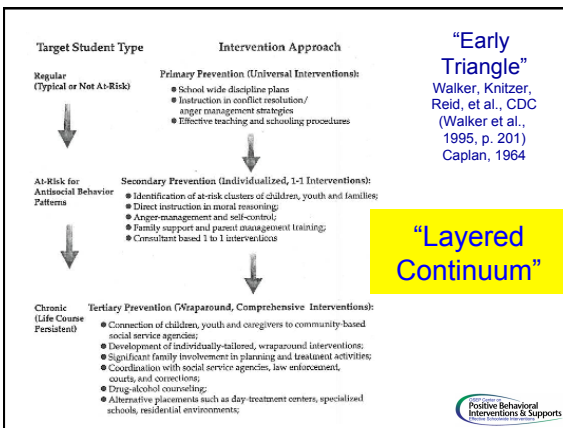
Target Student Type

Intervention Approach

"Early Triangle"
Walker, Knitzer, Reid, et al., CDC (Walker et al., 1995, p. 201)
Caplan, 1964

Regular (Typical or Not At-Risk)

Primary Prevention (Universal Interventions):
● School wide discipline plans
● Instruction in conflict resolution/ anger management strategies
● Effective teaching and schooling procedures

At-Risk for Antisocial Behavior Patterns

Secondary Prevention (Individualized, 1-1 Interventions):
● Identification of at-risk clusters of children, youth and families;
● Direct instruction in moral reasoning;
● Anger-management and self-control;
● Family support and parent management training;
● Consultant based 1 to 1 interventions

"Layered Continuum"

Chronic (Life Course Persistent)

Tertiary Prevention (Wraparound, Comprehensive Interventions):
● Connection of children, youth and caregivers to community-based social service agencies;
● Development of individually-tailored, wraparound interventions;
● Significant family involvement in planning and treatment activities;
● Coordination with social service agencies, law enforcement, courts, and corrections;
● Drug-alcohol counseling;
● Alternative placements such as day-treatment centers, specialized schools, residential environments;

OSEP Center on Positive Behavioral Interventions & Supports
Effective Schoolwide Interventions